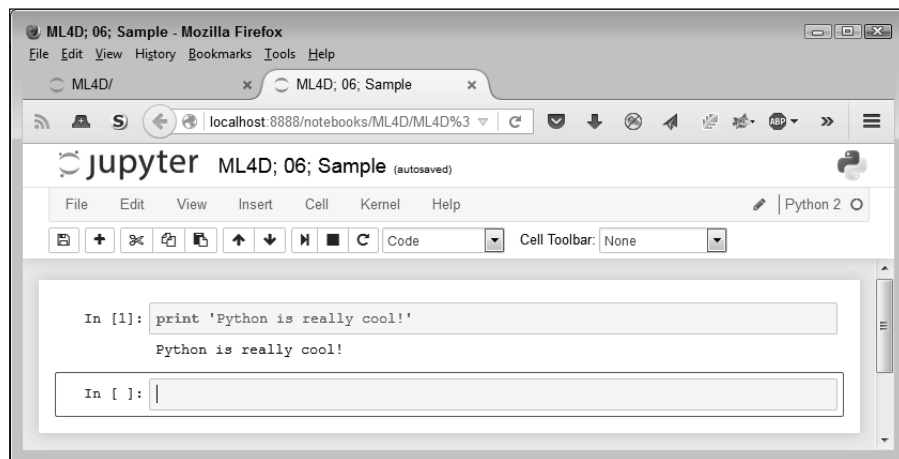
ML4D; 06; Sample - Mozilla Firefox
File Edit View History Bookmarks Tools Help
ML4D/ × ML4D; 06; Sample ×
localhost:8888/notebooks/ML4D/ML4D%3
jupyter ML4D; 06; Sample (autosaved)
File Edit View Insert Cell Kernel Help
Python 2
Code
Cell Toolbar: None

In [1]: print 'Python is really cool!'
Python is really cool!
In [ ]: